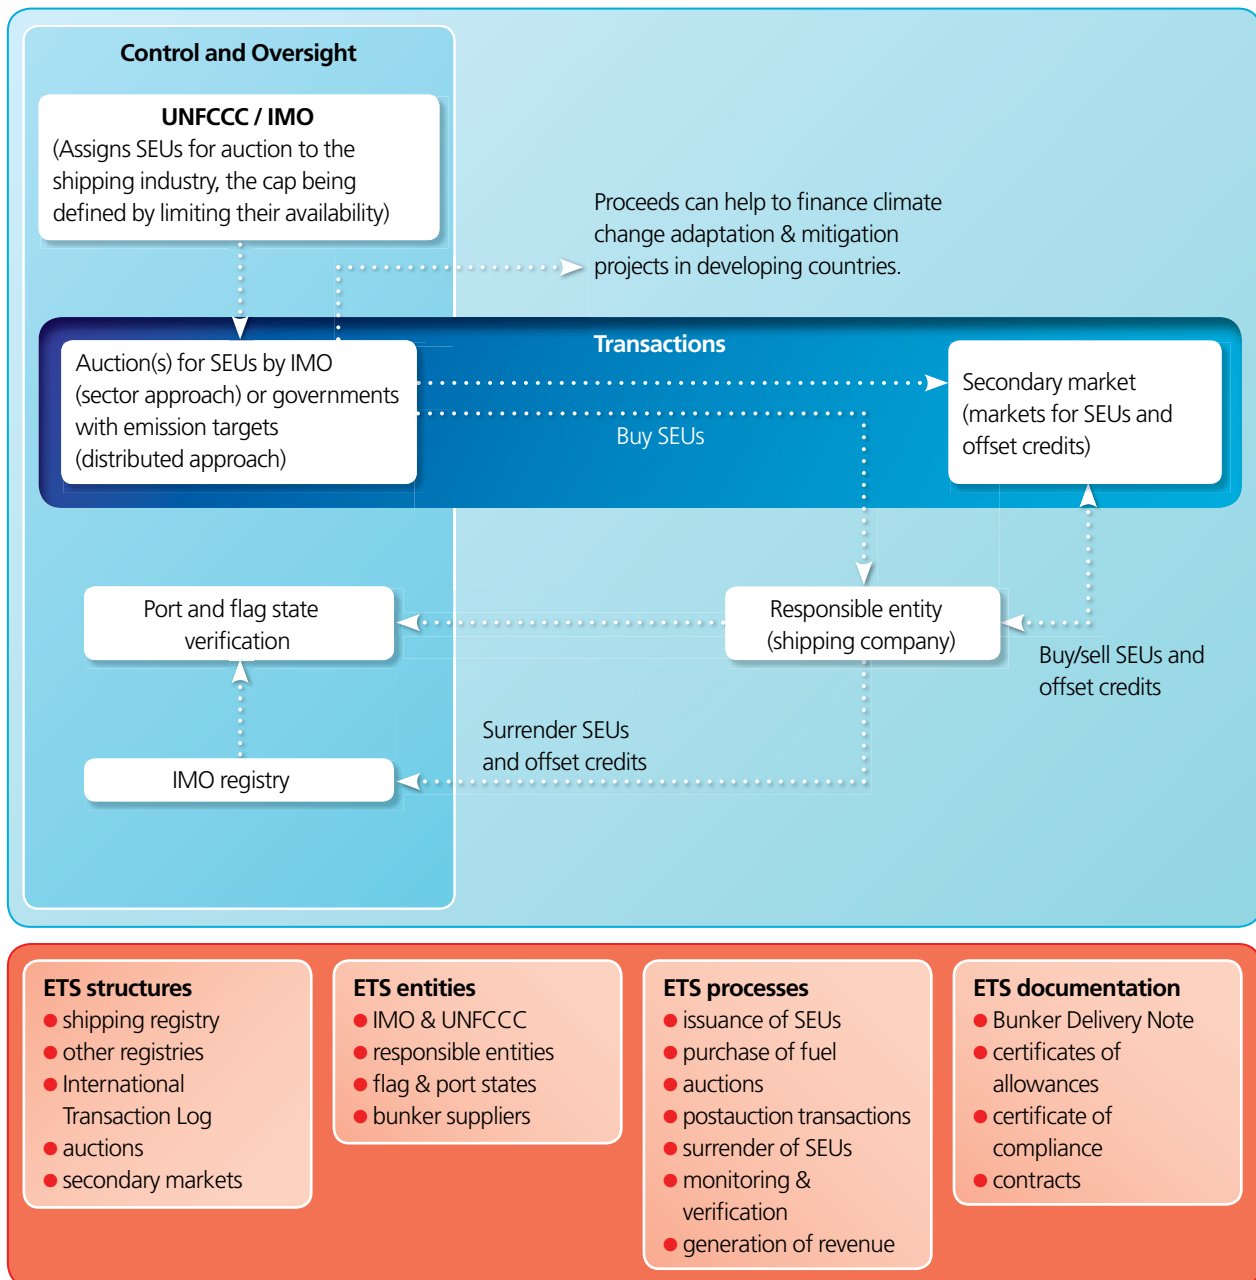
Control and Oversight

UNFCCC / IMO
(Assigns SEUs for auction to the shipping industry, the cap being defined by limiting their availability)

Proceeds can help to finance climate change adaptation & mitigation projects in developing countries.

Transactions

Auction(s) for SEUs by IMO (sector approach) or governments with emission targets (distributed approach)

Secondary market (markets for SEUs and offset credits)

Buy SEUs

Port and flag state verification

Responsible entity (shipping company)

Buy/sell SEUs and offset credits

Surrender SEUs and offset credits

IMO registry

ETS structures
● shipping registry
● other registries
● International Transaction Log
● auctions
● secondary markets

ETS entities
● IMO & UNFCCC
● responsible entities
● flag & port states
● bunker suppliers

ETS processes
● issuance of SEUs
● purchase of fuel
● auctions
● postauction transactions
● surrender of SEUs
● monitoring & verification
● generation of revenue

ETS documentation
● Bunker Delivery Note
● certificates of allowances
● certificate of compliance
● contracts